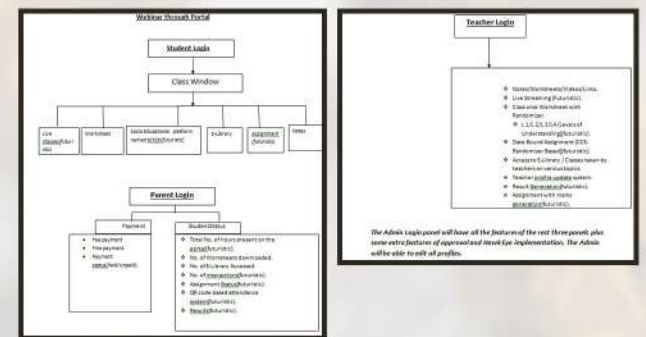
Webinar through Portal

Student Login

Class Window

Live classes(futuristic)

Worksheet

Book Educational platform (smart eclass)(futuristic)

e-Library

assignment (futuristic)

Notes

Parent Login

Payment

Student Status

- Fee payment
- Fine payment
- Payment status(Paid/Unpaid)

- Total No. of hours present on the portal(futuristic).
- No. of Worksheets downloaded.
- No. of E-Library Accessed.
- No. of interactions(futuristic).
- Assignment Status(futuristic).
- QR code based attendance system(futuristic).
- Results(futuristic).

Teacher Login

- Notes/Worksheets/Videos/Links.
- Live Streaming(futuristic).
- Class wise Worksheet with Randomizer.
 - L1,L2,L3,L4 (Levels of Understanding)(futuristic).
- Date Bound Assignment (CCE-Randomizer Based)(futuristic).
- Access to E-Library / Classes taken by teachers on various topics.
- Teacher profile update system.
- Result Generation(futuristic).
- Assignment with marks generation(futuristic).

The Admin Login panel will have all the features of the rest three panels plus some extra features of approval and HawkEye implementation. The Admin will be able to edit all profiles.